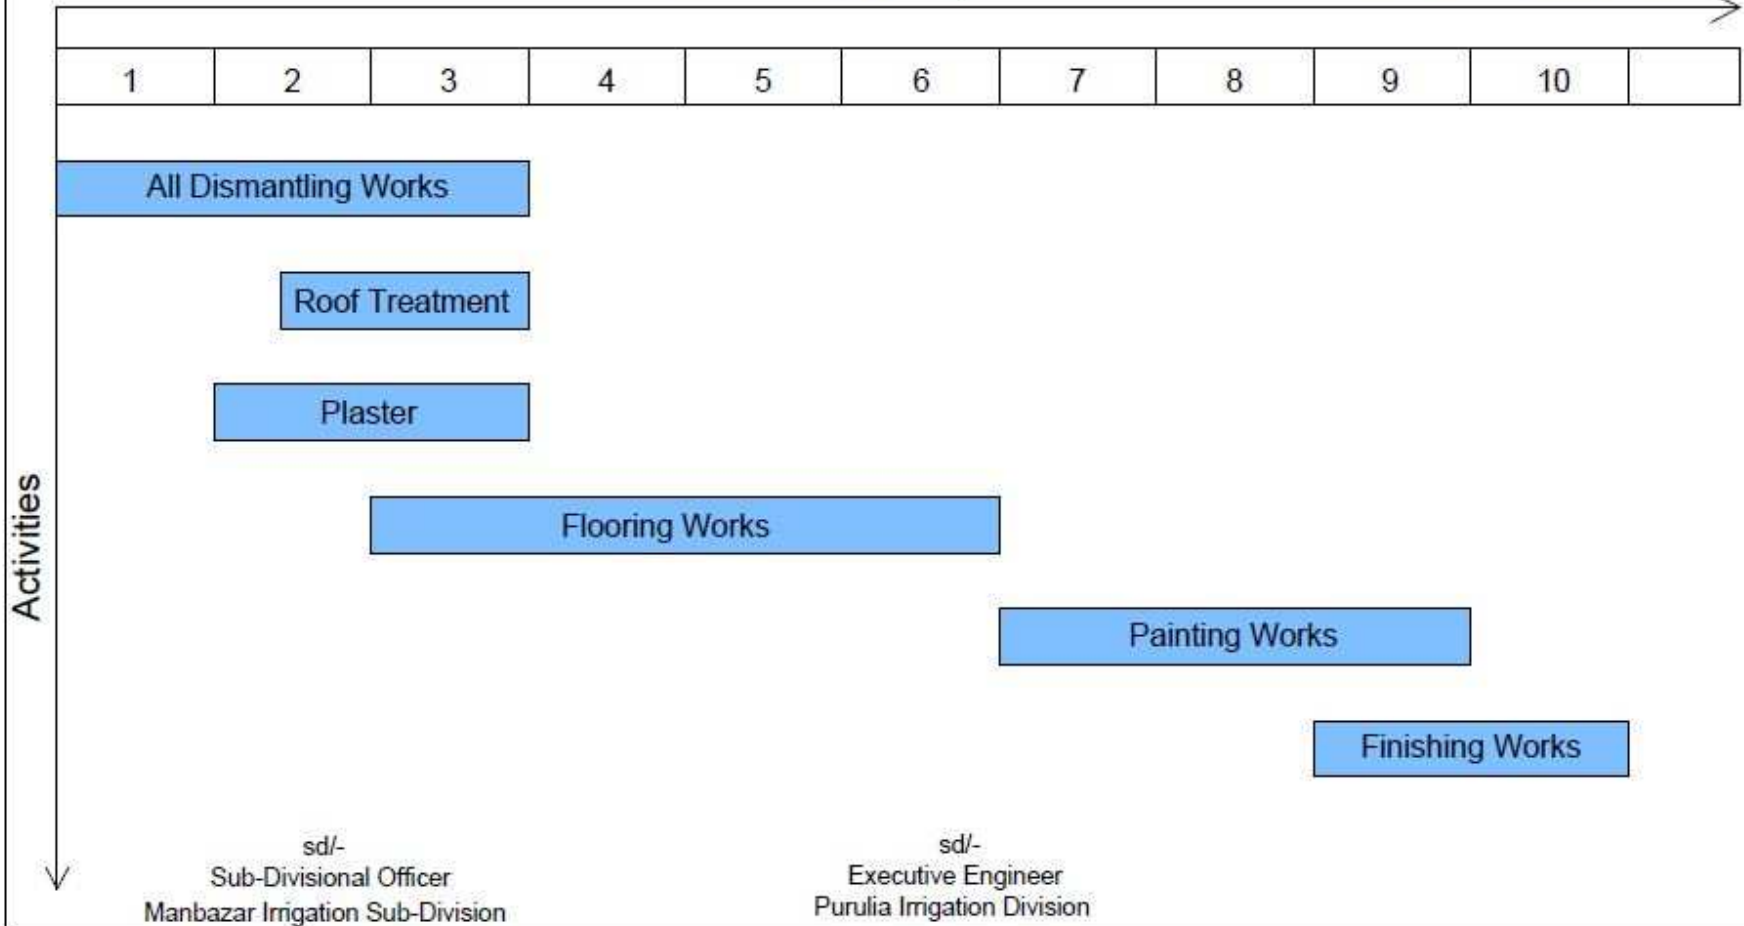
| 1 | 2 | 3 | 4 | 5 | 6 | 7 | 8 | 9 | 10 | |
|---|---|---|---|---|---|---|---|---|---|---|

All Dismantling Works

Roof Treatment

Plaster

Flooring Works

Painting Works

Finishing Works

Activities

sd/-
Sub-Divisional Officer
Manbazar Irrigation Sub-Division

sd/-
Executive Engineer
Purulia Irrigation Division